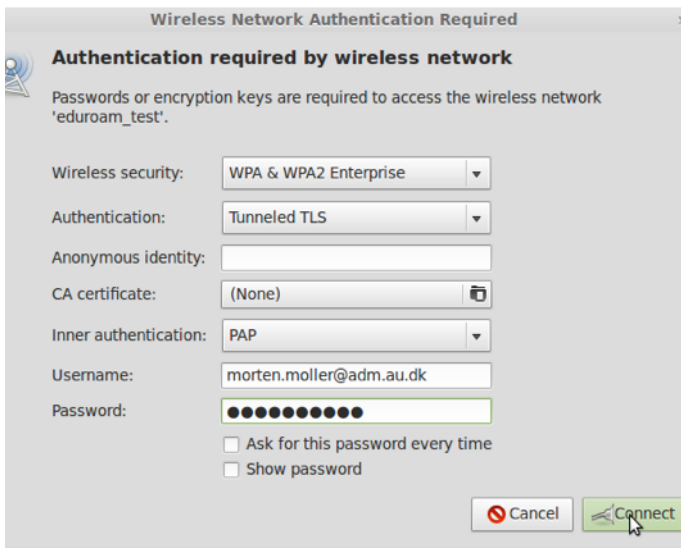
Wireless Network Authentication Required

Authentication required by wireless network

Passwords or encryption keys are required to access the wireless network 'eduroam_test'.

Wireless security: WPA & WPA2 Enterprise

Authentication: Tunneled TLS

Anonymous identity:

CA certificate: (None)

Inner authentication: PAP

Username: morten.moller@adm.au.dk

Password: ●●●●●●●●●●●

Ask for this password every time

Show password

Cancel

Connect